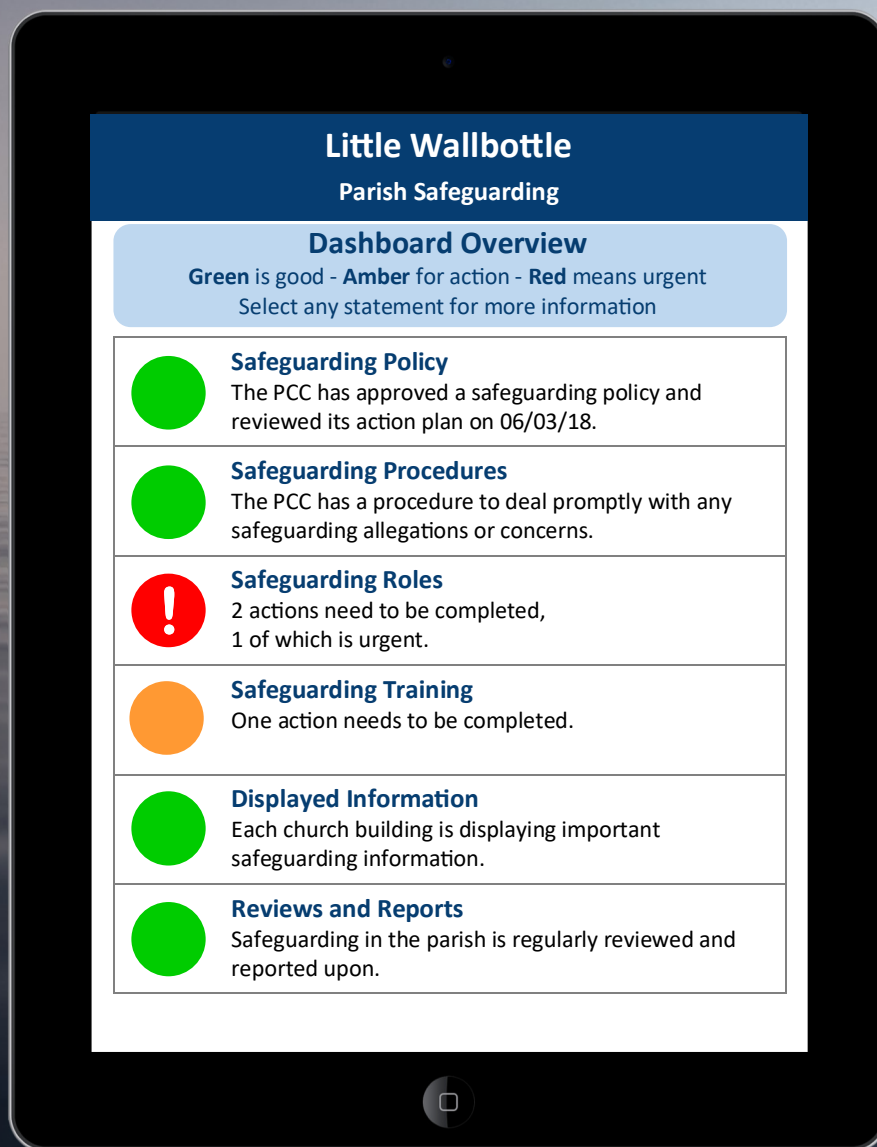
Little Wallbottle

Parish Safeguarding

Dashboard Overview

**Green** is good - **Amber** for action - **Red** means urgent
Select any statement for more information

Safeguarding Policy
The PCC has approved a safeguarding policy and reviewed its action plan on 06/03/18.

Safeguarding Procedures
The PCC has a procedure to deal promptly with any safeguarding allegations or concerns.

!

Safeguarding Roles
2 actions need to be completed,
1 of which is urgent.

Safeguarding Training
One action needs to be completed.

Displayed Information
Each church building is displaying important safeguarding information.

Reviews and Reports
Safeguarding in the parish is regularly reviewed and reported upon.